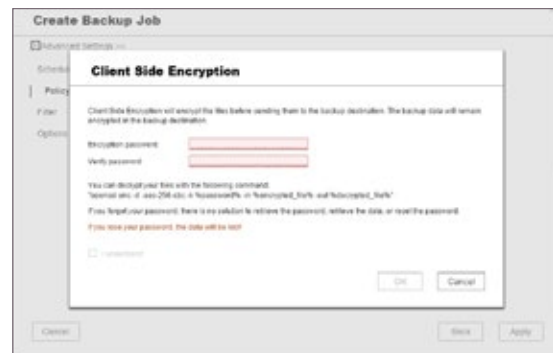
Create Backup Job

Advanced Settings >>

Schedule

Policy

Filter

Options

Client Side Encryption

Client Side Encryption will encrypt the files before sending them to the backup destination. The backup data will remain encrypted in the backup destination.

Encryption password:

Verify password:

You can decrypt your files with the following command:
"openssl enc -d -aes-256-cbc -k %password% -in %encrypted_file% -out %decrypted_file%"

If you forget your password, there is no solution to retrieve the password, retrieve the data, or reset the password.

If you lose your password, the data will be lost!

I understand

OK

Cancel

Cancel

Back

Apply